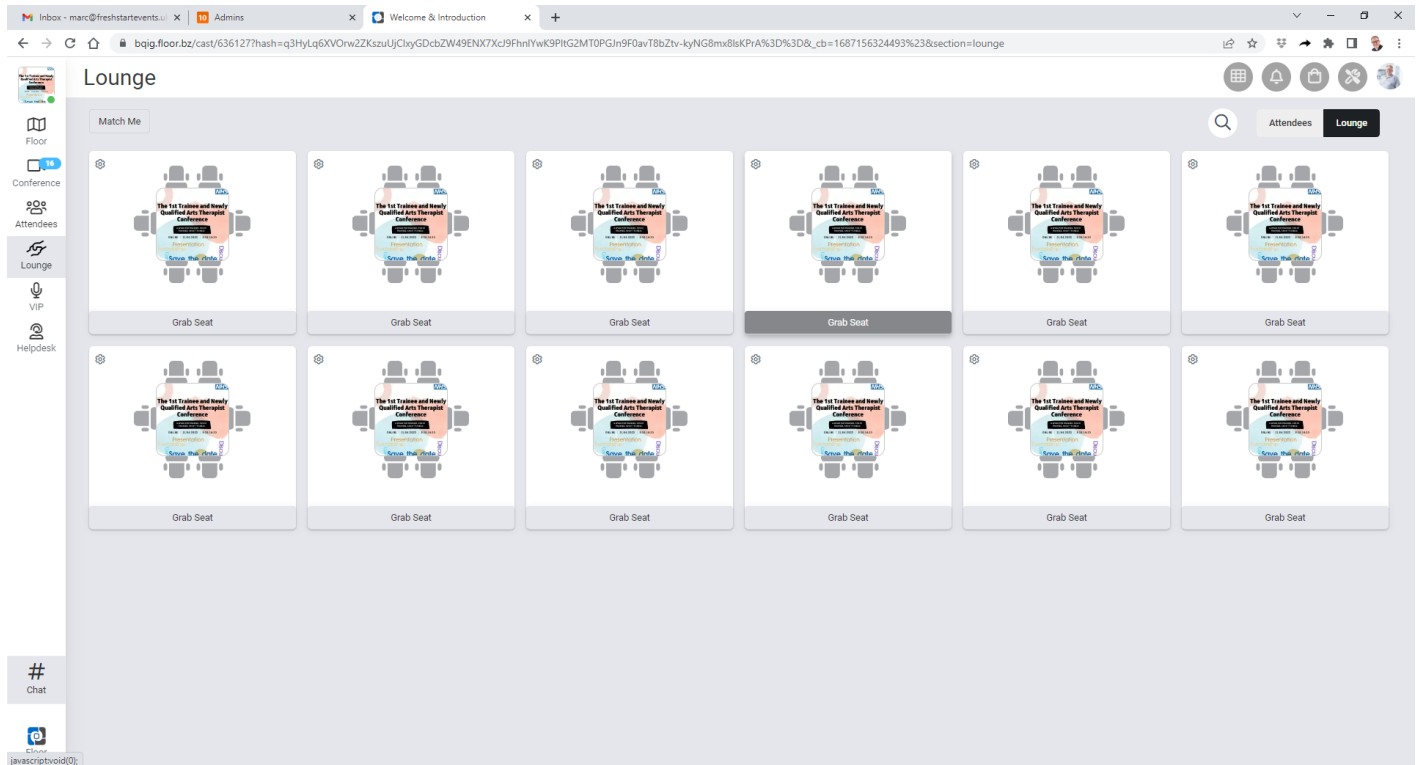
Inbox - marc@freshstartevents.u ×
10 Admins ×
Welcome & Introduction ×
+

bqig.floor.bz/cast/636127?hash=q3HyLq6XVOrw2ZKszuUjClxyGDcbZW49ENX7XcJ9FhnlYwK9PltG2MT0PGJn9F0avT8bZtv-kyNG8mx8lsKPrA%3D%3D&_cb=1687156324493%23&section=lounge

Lounge

Floor
16
Conference
Attendees
Lounge
VIP
Helpdesk

Match Me

Attendees
Lounge

The 1st Trainee and Newly Qualified Arts Therapist Conference
Presentation
Save the date

Grab Seat

Grab Seat

Grab Seat

Grab Seat

Grab Seat

Grab Seat

Grab Seat

Grab Seat

Grab Seat

Grab Seat

Grab Seat

Grab Seat

#
Chat

Floor
javascript:void(0);